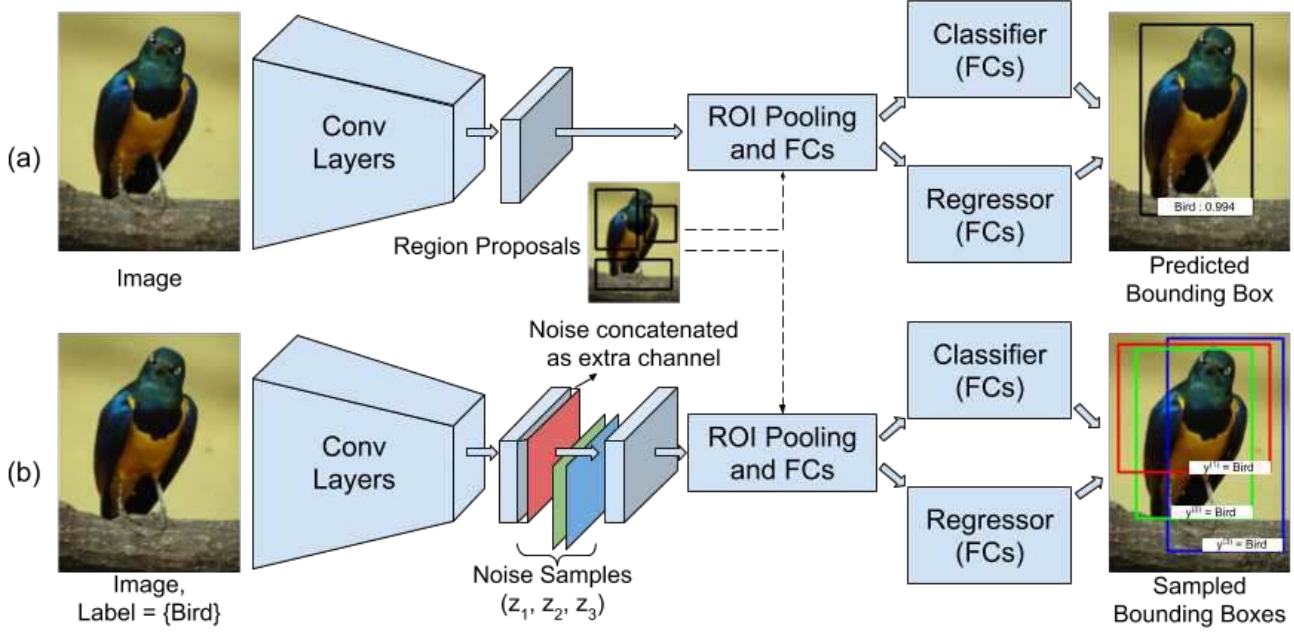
(a)

Image

Conv Layers

Region Proposals

ROI Pooling and FCs

Classifier (FCs)

Regressor (FCs)

Bird : 0.994

Predicted Bounding Box

(b)

Image, Label = {Bird}

Conv Layers

Noise concatenated as extra channel

Noise Samples ($z_1$, $z_2$, $z_3$)

ROI Pooling and FCs

Classifier (FCs)

Regressor (FCs)

$y^{(1)}$ = Bird

$y^{(2)}$ = Bird

$y^{(3)}$ = Bird

Sampled Bounding Boxes